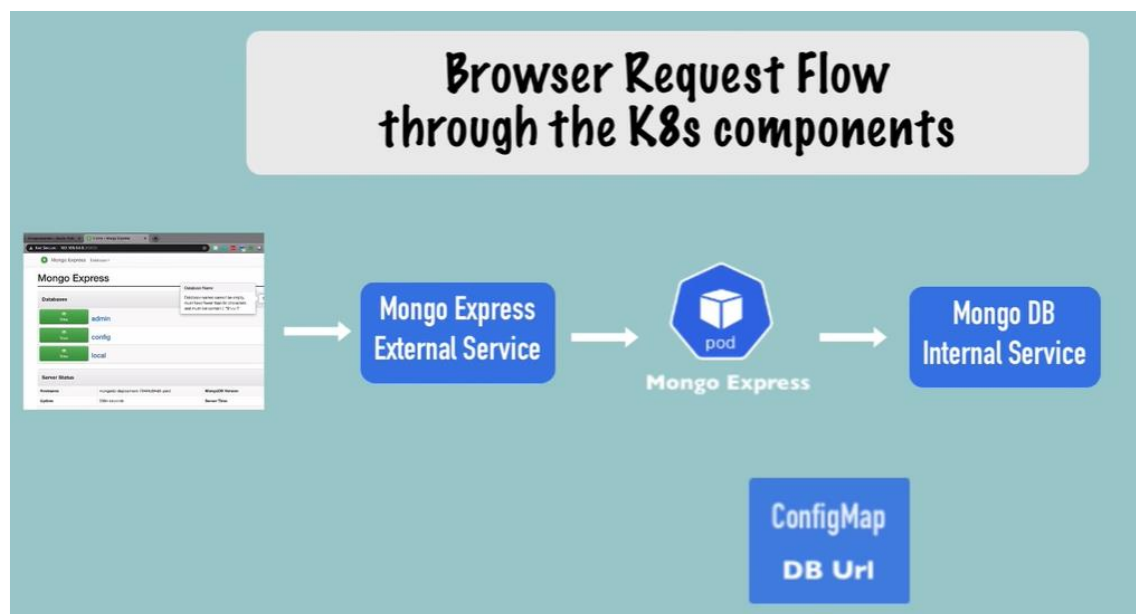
Browser Request Flow
through the K8s components

Mongo Express

Databases

admin

config

local

Server Status

Mongo Express External Service

pod

Mongo Express

Mongo DB Internal Service

ConfigMap

DB Url